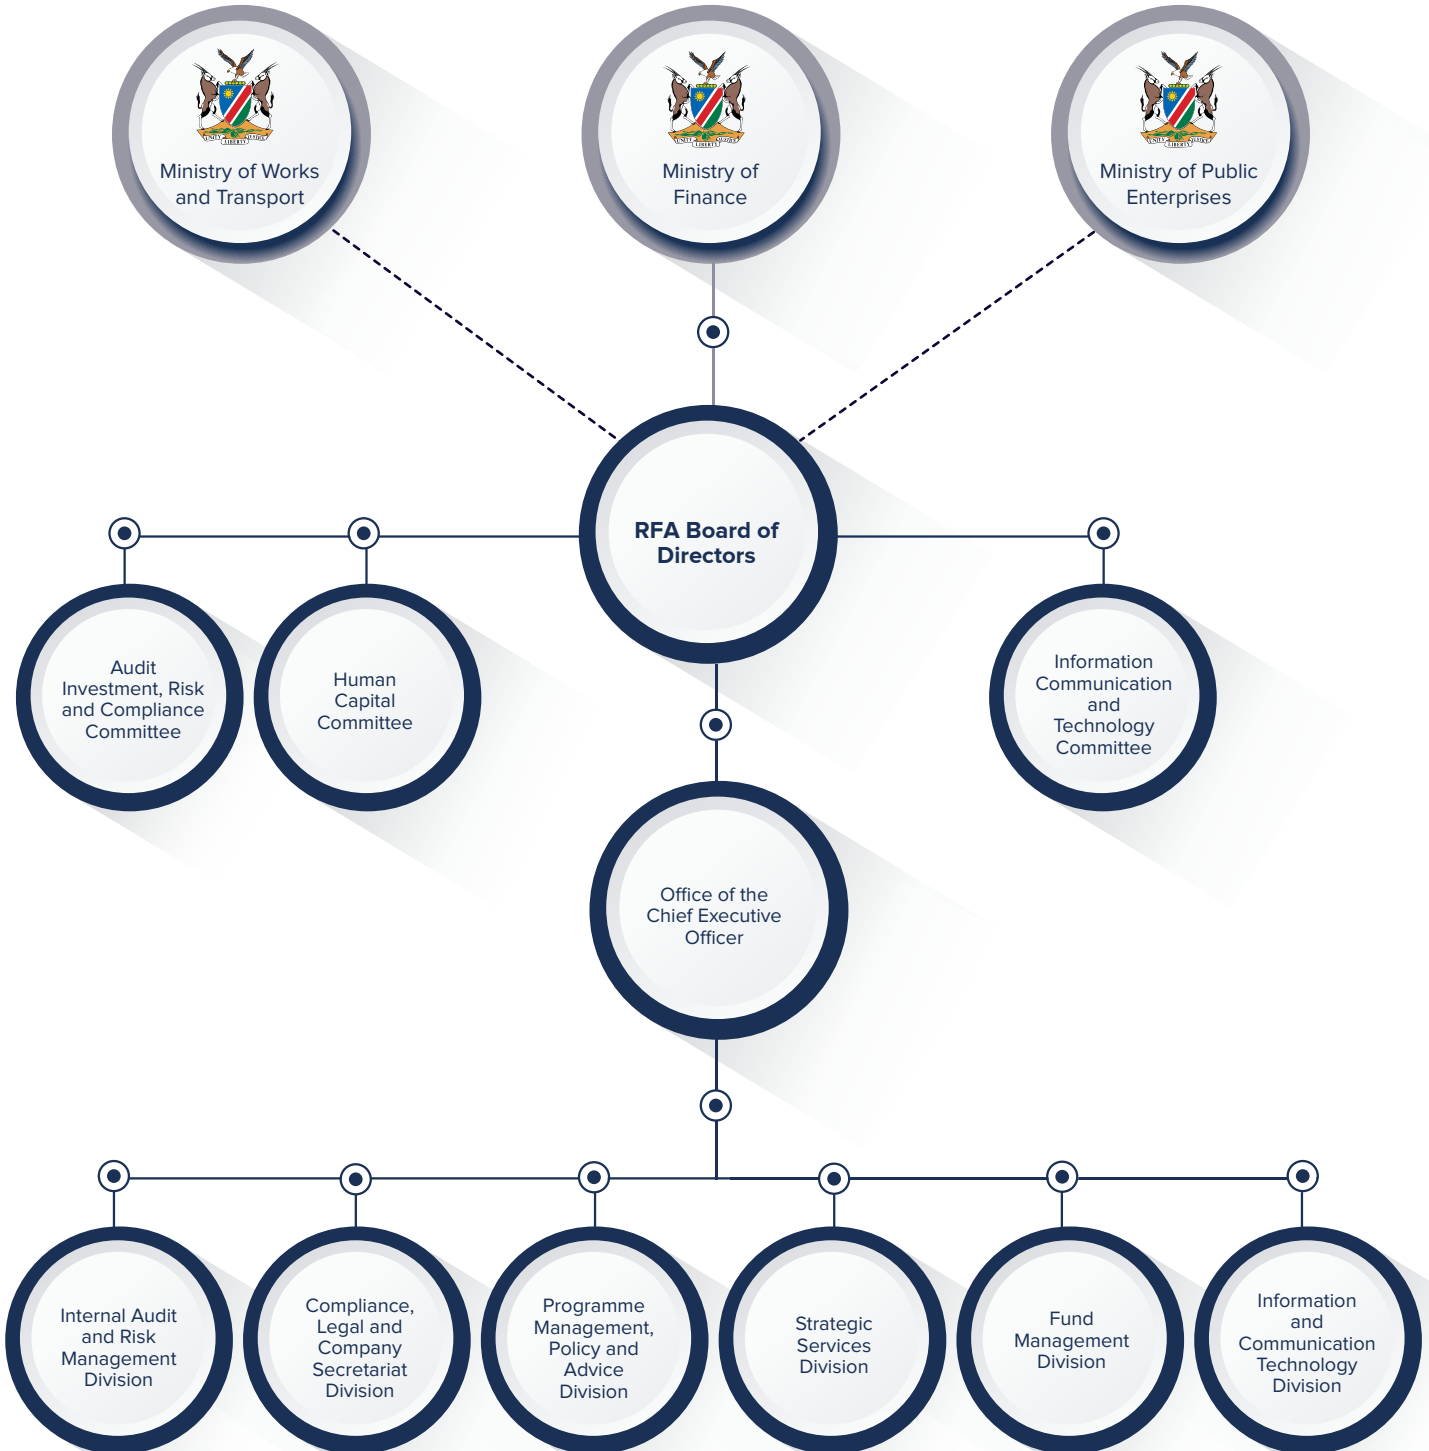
UNITY LIBERTY JUSTICE

Ministry of Works and Transport

UNITY LIBERTY JUSTICE

Ministry of Finance

UNITY LIBERTY JUSTICE

Ministry of Public Enterprises

RFA Board of Directors

Audit Investment, Risk and Compliance Committee

Human Capital Committee

Information Communication and Technology Committee

Office of the Chief Executive Officer

Internal Audit and Risk Management Division

Compliance, Legal and Company Secretariat Division

Programme Management, Policy and Advice Division

Strategic Services Division

Fund Management Division

Information and Communication Technology Division